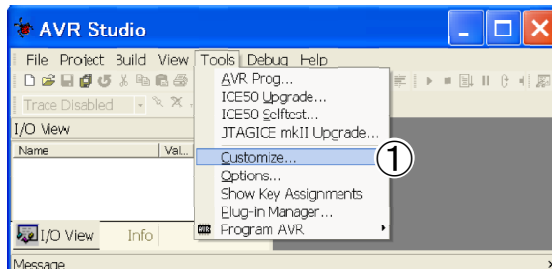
AVR Studio

File Project Build View Tools Debug Help

Trace Disabled

I/O View

Name Val...

AVR Prog...
ICE50 Upgrade...
ICE50 Selftest...
JTAGICE mkII Upgrade...
Customize...
①
Options...
Show Key Assignments
Plug-in Manager...
Program AVR

I/O View Info

Message